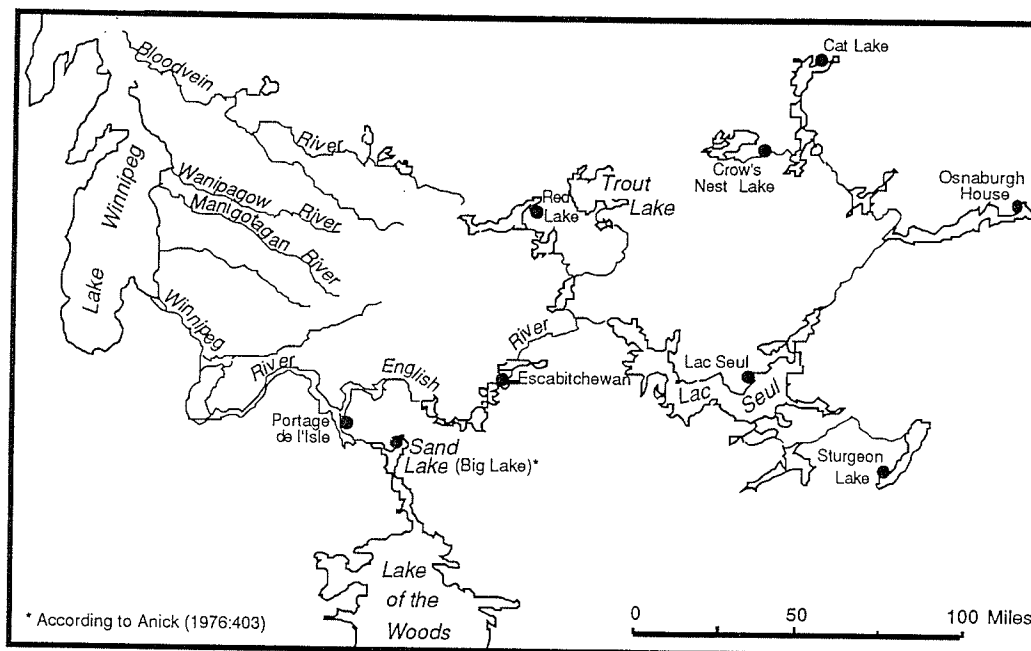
Bloodvein

River

Cat Lake

Crow's Nest Lake

Osnaburgh House

Lake Winnipeg

Wanipagow River

Manigotagan River

Red Lake

Trout Lake

Winnipeg

River

English

River

Escabitchewan

Lac Seul

Lac Seul

Portage de l'Isle

Sand Lake (Big Lake)*

Sturgeon Lake

Lake of the Woods

* According to Anick (1976:403)

0 50 100 Miles